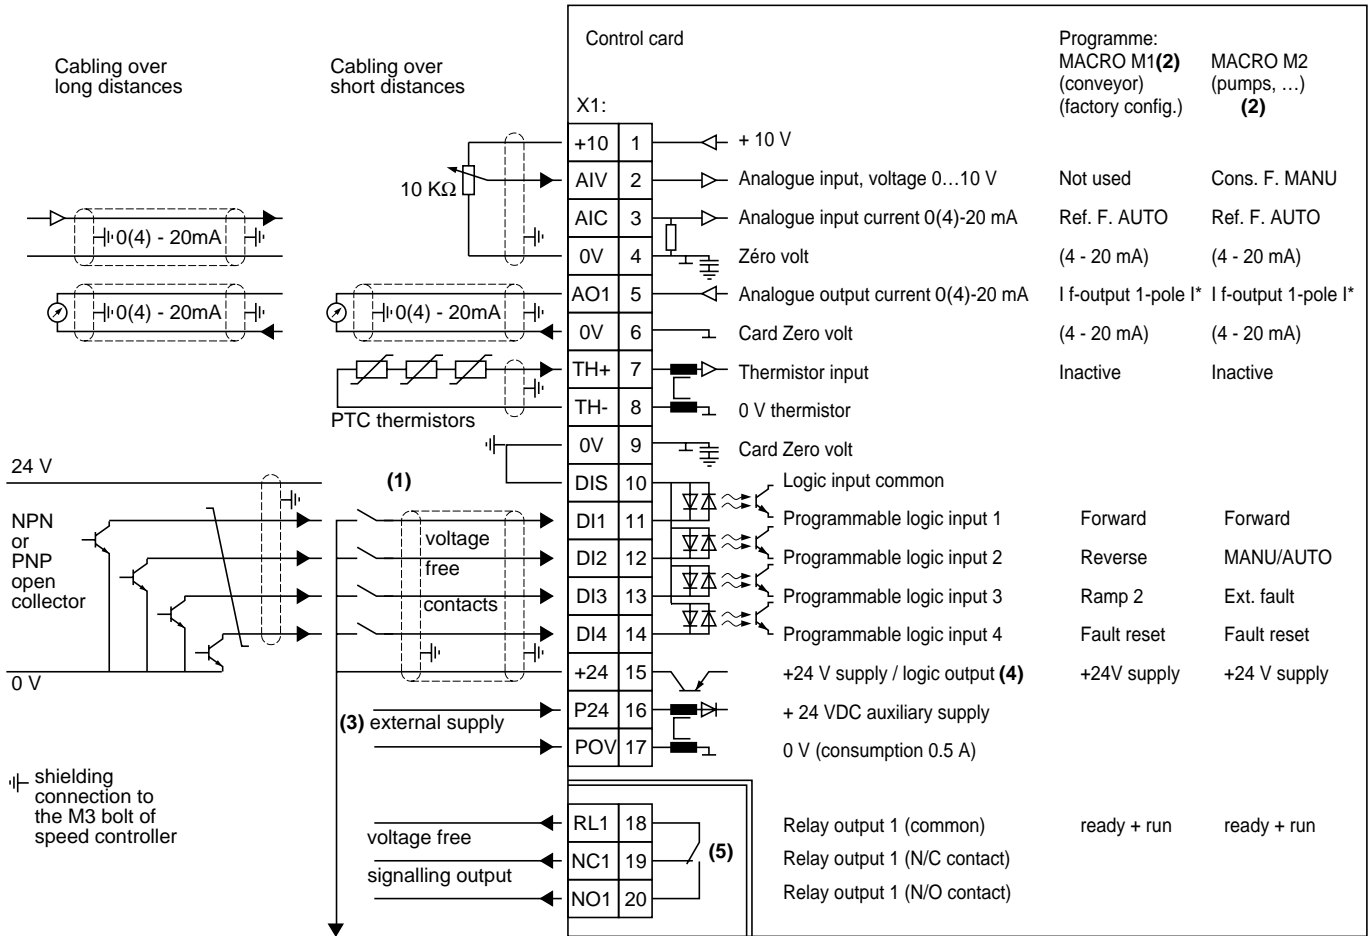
Cabling over long distances

Cabling over short distances

Control card

Programme:
MACRO M1(2) (conveyor) (factory config.)

MACRO M2 (pumps, …) (2)

X1:

0(4) - 20mA

0(4) - 20mA

0(4) - 20mA

10 KΩ

PTC thermistors

| | | | | |
|---|---|---|---|---|
| +10 | 1 | + 10 V | | |
| AIV | 2 | Analogue input, voltage 0…10 V | Not used | Cons. F. MANU |
| AIC | 3 | Analogue input current 0(4)-20 mA | Ref. F. AUTO | Ref. F. AUTO |
| 0V | 4 | Zéro volt | (4 - 20 mA) | (4 - 20 mA) |
| AO1 | 5 | Analogue output current 0(4)-20 mA | I f-output 1-pole I* | I f-output 1-pole I* |
| 0V | 6 | Card Zero volt | (4 - 20 mA) | (4 - 20 mA) |
| TH+ | 7 | Thermistor input | Inactive | Inactive |
| TH- | 8 | 0 V thermistor | | |
| 0V | 9 | Card Zero volt | | |
| DIS | 10 | Logic input common | | |
| DI1 | 11 | Programmable logic input 1 | Forward | Forward |
| DI2 | 12 | Programmable logic input 2 | Reverse | MANU/AUTO |
| DI3 | 13 | Programmable logic input 3 | Ramp 2 | Ext. fault |
| DI4 | 14 | Programmable logic input 4 | Fault reset | Fault reset |
| +24 | 15 | +24 V supply / logic output (4) | +24V supply | +24 V supply |
| P24 | 16 | + 24 VDC auxiliary supply | | |
| POV | 17 | 0 V (consumption 0.5 A) | | |
| RL1 | 18 | Relay output 1 (common) | ready + run | ready + run |
| NC1 | 19 | Relay output 1 (N/C contact) | | |
| NO1 | 20 | Relay output 1 (N/O contact) | | |

24 V

(1)

NPN or PNP open collector

voltage free contacts

0 V

(3) external supply

shielding connection to the M3 bolt of speed controller

voltage free signalling output

(5)